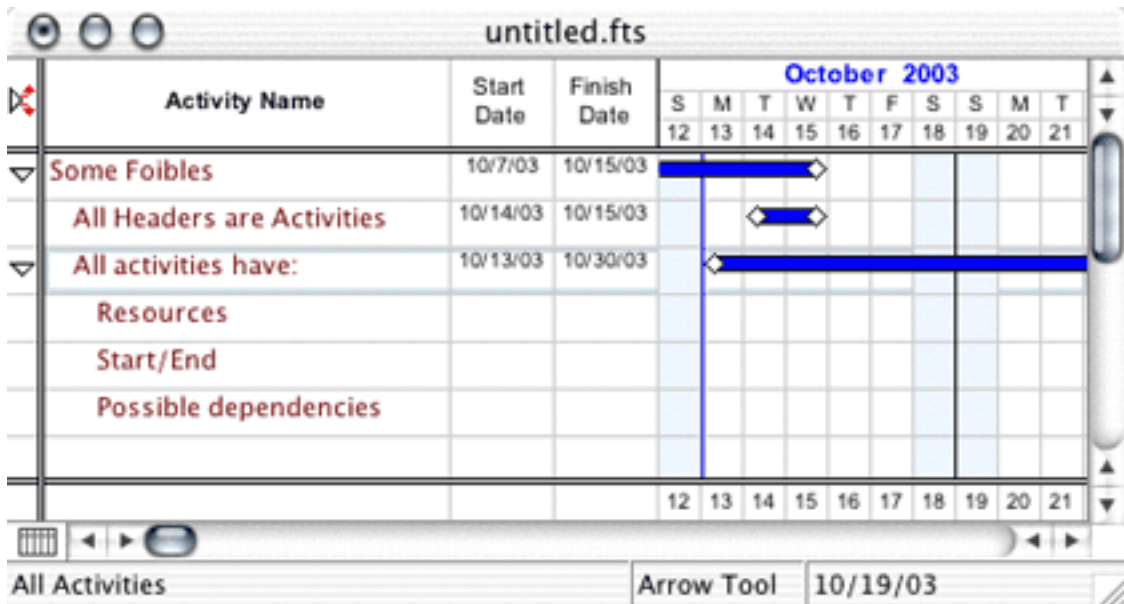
untitled.fts

| Activity Name | Start Date | Finish Date |
|---|---|---|
| Some Foibles | 10/7/03 | 10/15/03 |
| All Headers are Activities | 10/14/03 | 10/15/03 |
| All activities have: | 10/13/03 | 10/30/03 |
| Resources | | |
| Start/End | | |
| Possible dependencies | | |

October 2003

| S | M | T | W | T | F | S | S | M | T |
|---|---|---|---|---|---|---|---|---|---|
| 12 | 13 | 14 | 15 | 16 | 17 | 18 | 19 | 20 | 21 |

12 13 14 15 16 17 18 19 20 21

All Activities

Arrow Tool

10/19/03